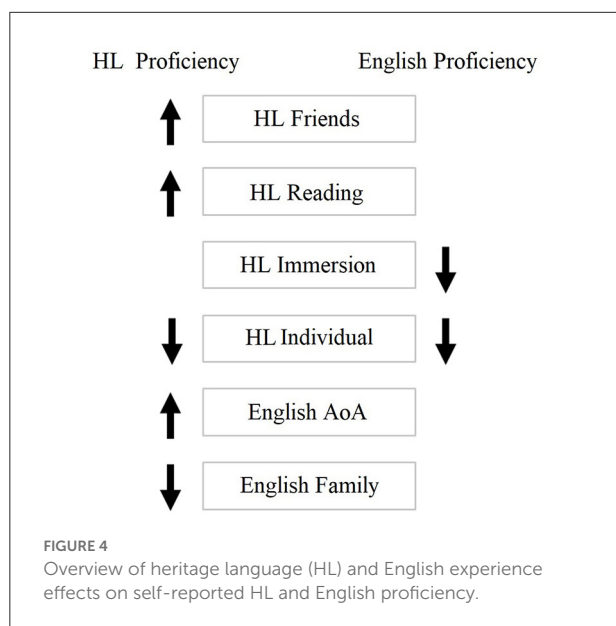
HL Proficiency

English Proficiency

HL Friends

HL Reading

HL Immersion

HL Individual

English AoA

English Family

FIGURE 4

Overview of heritage language (HL) and English experience effects on self-reported HL and English proficiency.